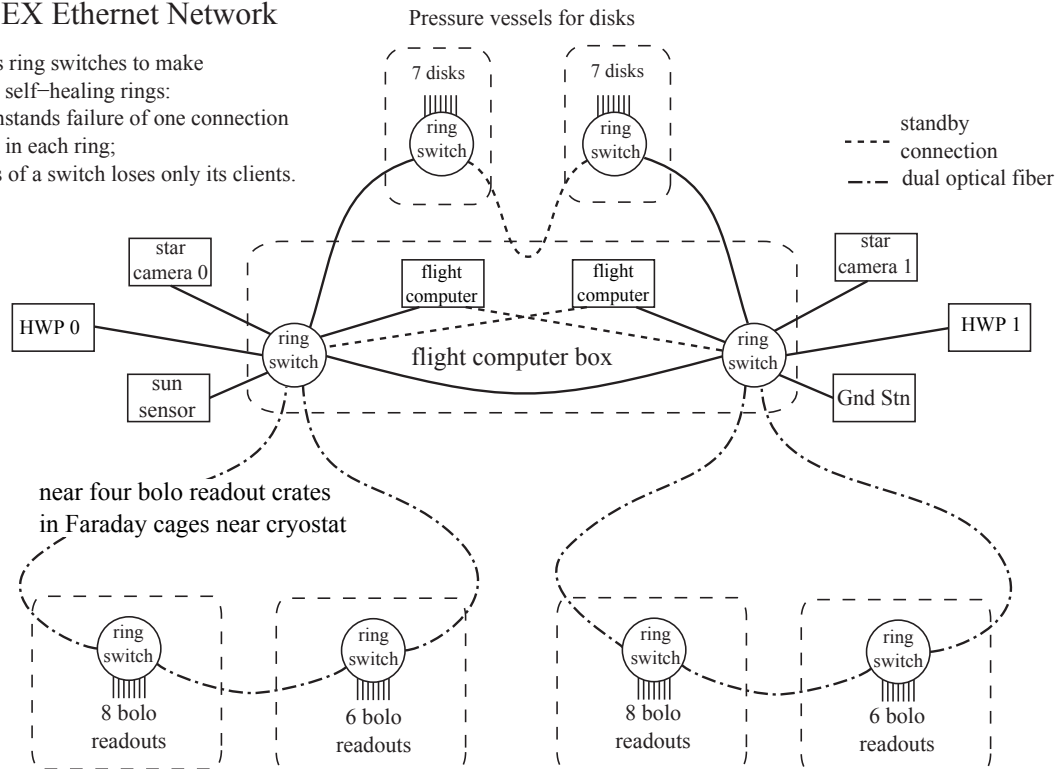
EX Ethernet Network

s ring switches to make
 self−healing rings:
nstands failure of one connection
 in each ring;
s of a switch loses only its clients.

Pressure vessels for disks

7 disks

ring switch

7 disks

ring switch

standby connection

dual optical fiber

star camera 0

HWP 0

sun sensor

flight computer

flight computer

ring switch

flight computer box

ring switch

star camera 1

HWP 1

Gnd Stn

near four bolo readout crates
in Faraday cages near cryostat

ring switch

8 bolo readouts

ring switch

6 bolo readouts

ring switch

8 bolo readouts

ring switch

6 bolo readouts